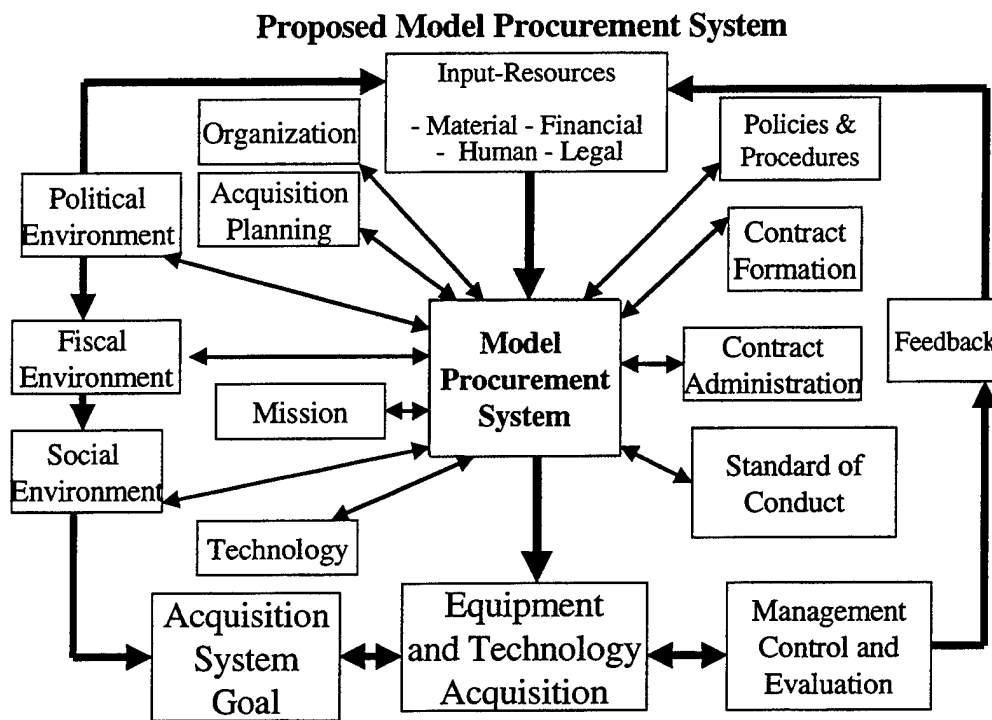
Proposed Model Procurement System

Input-Resources

- Material - Financial
- Human - Legal

Organization

Acquisition Planning

Policies & Procedures

Political Environment

Contract Formation

Fiscal Environment

Model Procurement System

Contract Administration

Feedback

Mission

Social Environment

Standard of Conduct

Technology

Acquisition System Goal

Equipment and Technology Acquisition

Management Control and Evaluation